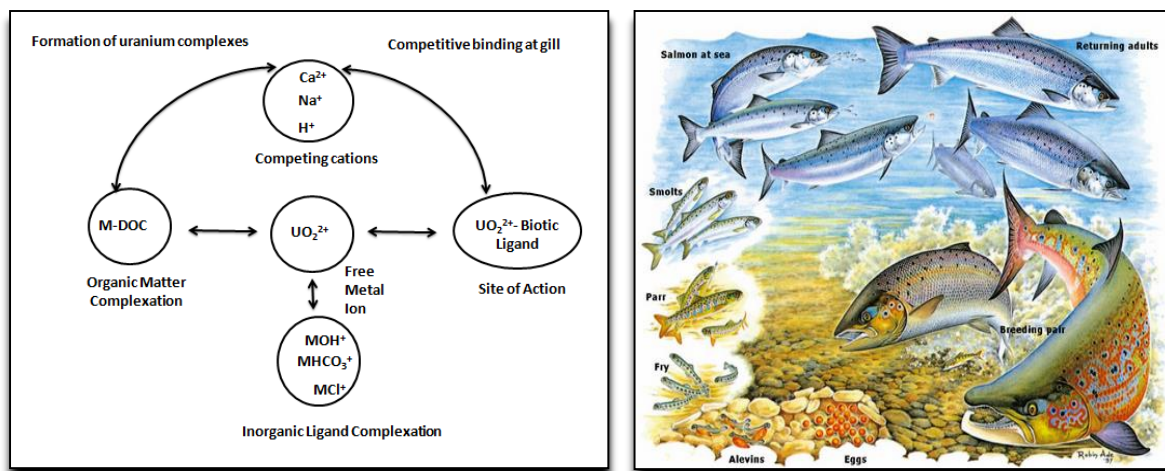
Formation of uranium complexes

Competitive binding at gill

$Ca^{2+}$
$Na^{+}$
$H^{+}$

Competing cations

M-DOC

$UO_2^{2+}$

$UO_2^{2+}$- Biotic Ligand

Organic Matter Complexation

Free Metal Ion

Site of Action

$MOH^{+}$
$MHCO_3^{+}$
$MCl^{+}$

Inorganic Ligand Complexation

Salmon at sea

Returning adults

Smolts

Parr

Breeding pair

Fry

Alevins

Eggs

Robin Ade